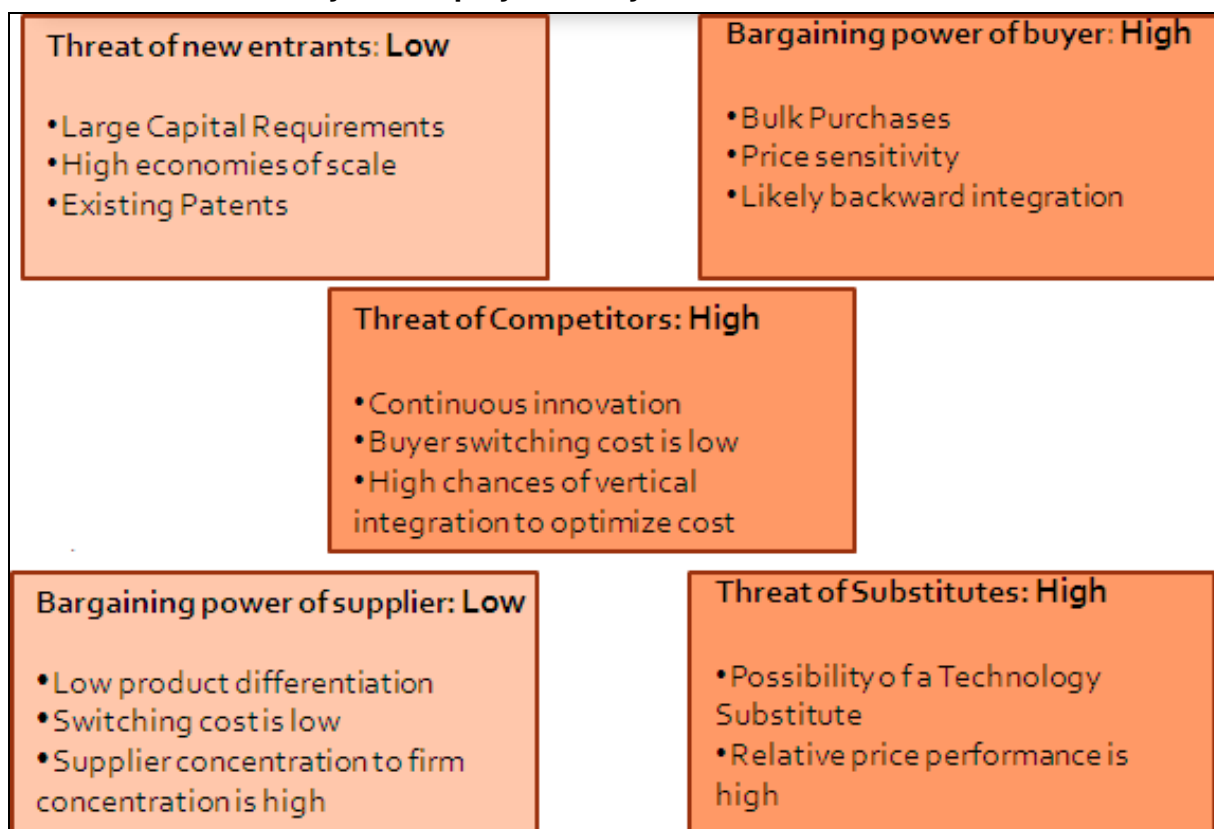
Threat of new entrants: Low

• Large Capital Requirements
• High economies of scale
• Existing Patents

Bargaining power of buyer: High

• Bulk Purchases
• Price sensitivity
• Likely backward integration

Threat of Competitors: High

• Continuous innovation
• Buyer switching cost is low
• High chances of vertical integration to optimize cost

Bargaining power of supplier: Low

• Low product differentiation
• Switching cost is low
• Supplier concentration to firm concentration is high

Threat of Substitutes: High

• Possibility o f a Technology Substitute
• Relative price performance is high